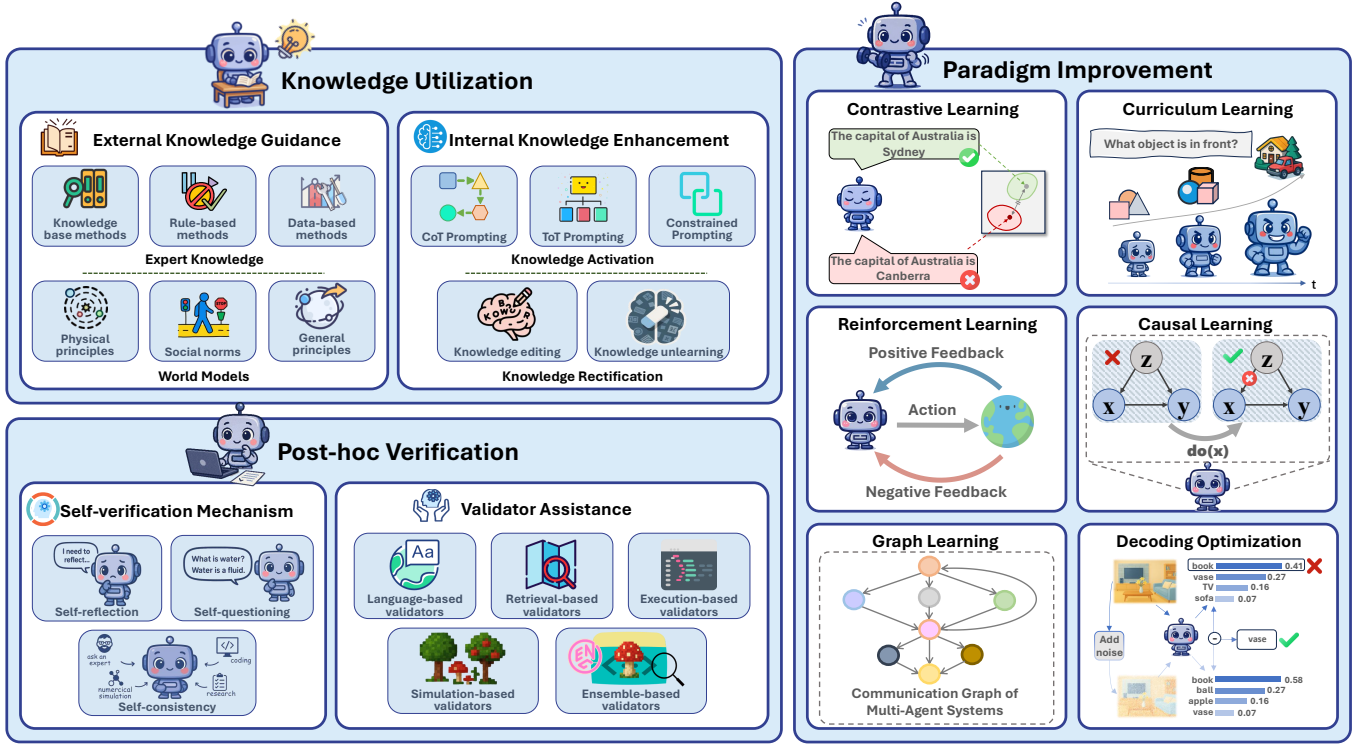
Knowledge Utilization

External Knowledge Guidance

Knowledge base methods

Rule-based methods

Data-based methods

Expert Knowledge

Physical principles

Social norms

General principles

World Models

Internal Knowledge Enhancement

CoT Prompting

ToT Prompting

Constrained Prompting

Knowledge Activation

Knowledge editing

Knowledge unlearning

Knowledge Rectification

Post-hoc Verification

Self-verification Mechanism

I need to reflect.

Self-reflection

What is water? Water is a fluid.

Self-questioning

ask an expert

coding

numerical simulation

research

Self-consistency

Validator Assistance

Aa

Language-based validators

Retrieval-based validators

Execution-based validators

Simulation-based validators

EN

Ensemble-based validators

Paradigm Improvement

Contrastive Learning

The capital of Australia is Sydney

The capital of Australia is Canberra

Curriculum Learning

What object is in front?

t

Reinforcement Learning

Positive Feedback

Action

Negative Feedback

Causal Learning

z

x

y

z

x

y

do(x)

Graph Learning

Communication Graph of Multi-Agent Systems

Decoding Optimization

book 0.41

vase 0.27

TV 0.16

sofa 0.07

Add noise

-

vase

book 0.58

ball 0.27

apple 0.16

vase 0.07